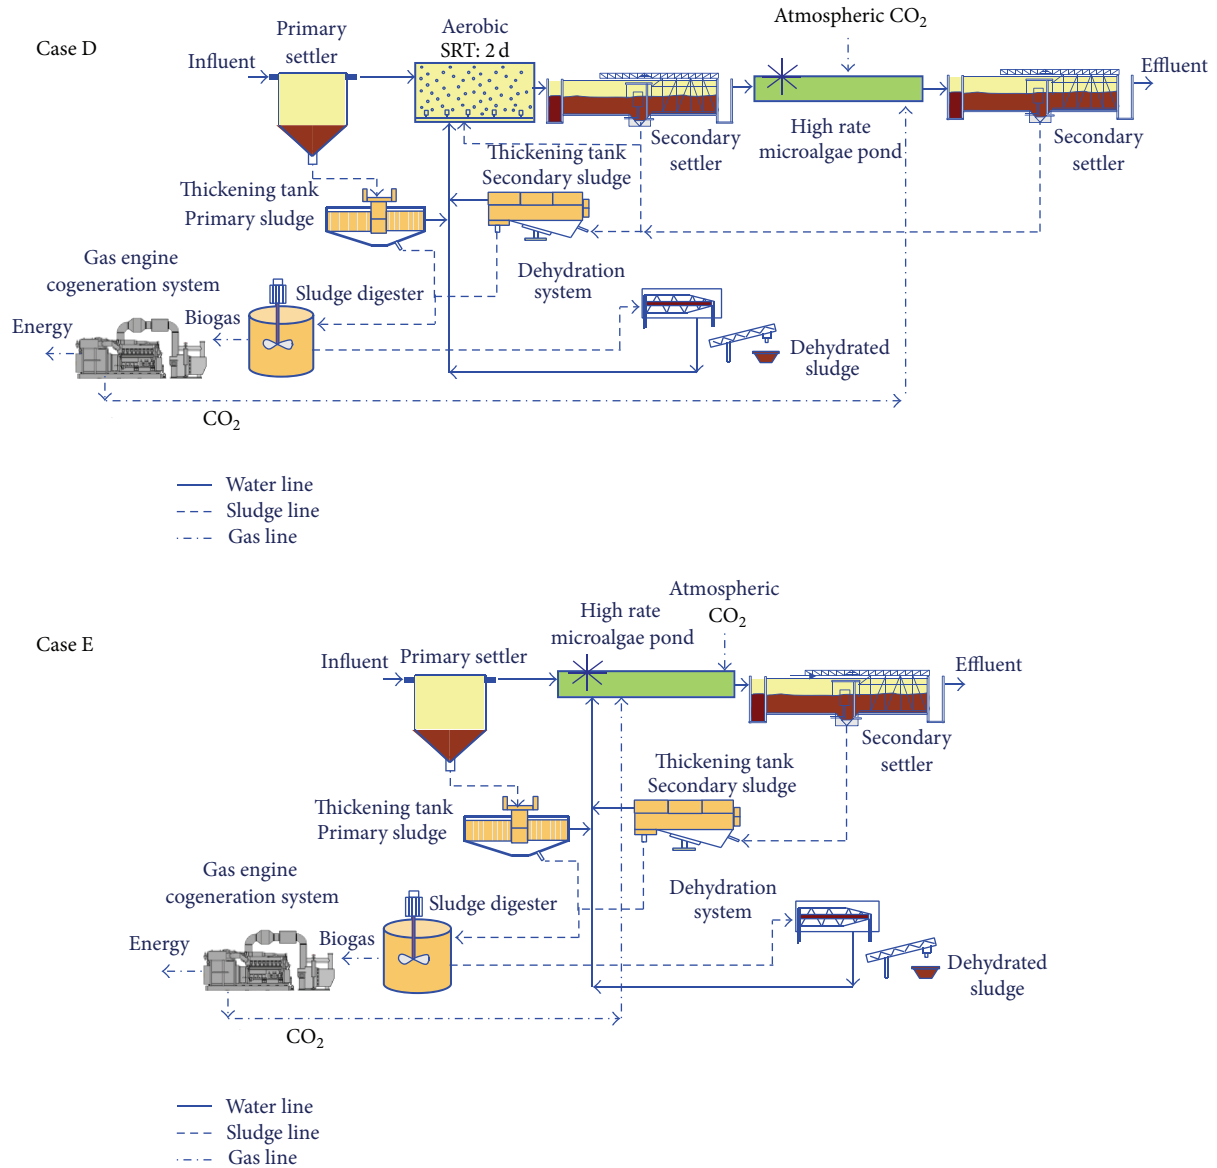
Case D

Influent

Primary settler

Aerobic SRT: 2 d

Atmospheric $CO_2$

Effluent

Secondary settler

High rate microalgae pond

Secondary settler

Thickening tank Secondary sludge

Thickening tank Primary sludge

Gas engine cogeneration system

Dehydration system

Sludge digester

Energy

Biogas

Dehydrated sludge

$CO_2$

Water line
Sludge line
Gas line

Case E

Atmospheric $CO_2$

High rate microalgae pond

Influent

Primary settler

Effluent

Secondary settler

Thickening tank Secondary sludge

Thickening tank Primary sludge

Gas engine cogeneration system

Sludge digester

Dehydration system

Energy

Biogas

Dehydrated sludge

$CO_2$

Water line
Sludge line
Gas line